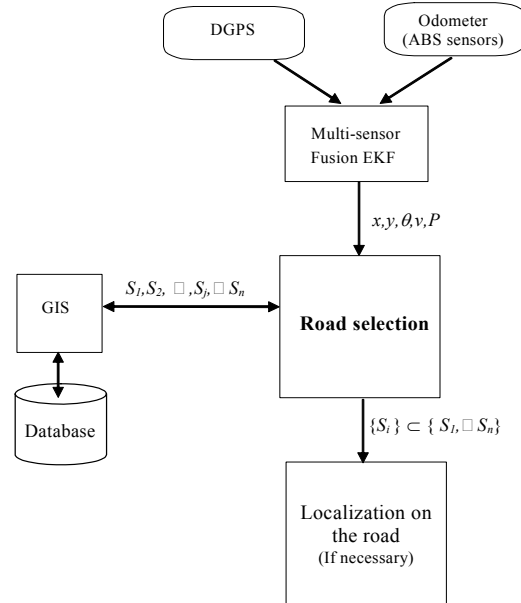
DGPS

Odometer (ABS sensors)

Multi-sensor Fusion EKF

$x,y,\theta,v,P$

GIS

$S_1,S_2,$ □ $,S_j,$ □ $S_n$

Road selection

Database

$\{S_i\} \subset \{S_1,$ □ $S_n\}$

Localization on the road (If necessary)